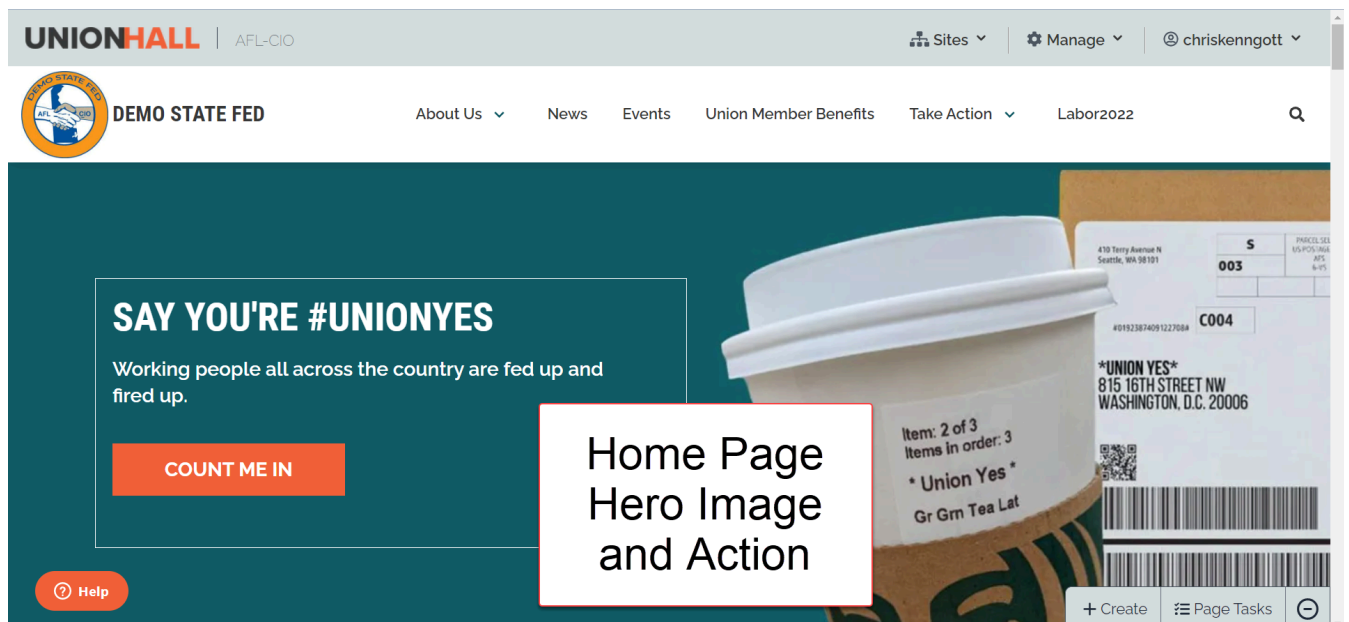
UNIONHALL | AFL-CIO

Sites Manage chriskenngott

DEMO STATE FED AFL CIO

DEMO STATE FED

About Us News Events Union Member Benefits Take Action Labor2022

SAY YOU'RE #UNIONYES

Working people all across the country are fed up and fired up.

COUNT ME IN

Home Page Hero Image and Action

410 Terry Avenue N Seattle, WA 98101

S

003

PARCEL SEL US POSTAGE AFS

#01923874091227084

C004

*UNION YES*
815 16TH STREET NW
WASHINGTON, D.C. 20006

Item: 2 of 3
Items in order: 3
* Union Yes *
Gr Grn Tea Lat

Help

+ Create Page Tasks